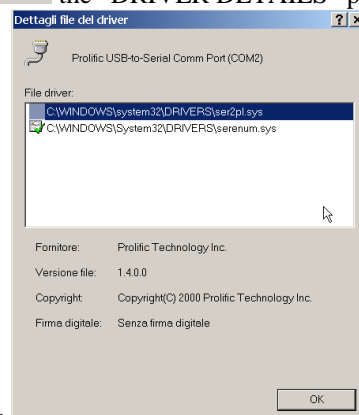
the "DRIVER DETAILS" p

Dettagli file del driver

?

Prolific USB-to-Serial Comm Port (COM2)

File driver:

C:\WINDOWS\system32\DRIVERS\ser2pl.sys

C:\WINDOWS\System32\DRIVERS\serenum.sys

Fornitore: Prolific Technology Inc.

Versione file: 1.4.0.0

Copyright: Copyright(C) 2000 Prolific Technology Inc.

Firma digitale: Senza firma digitale

OK